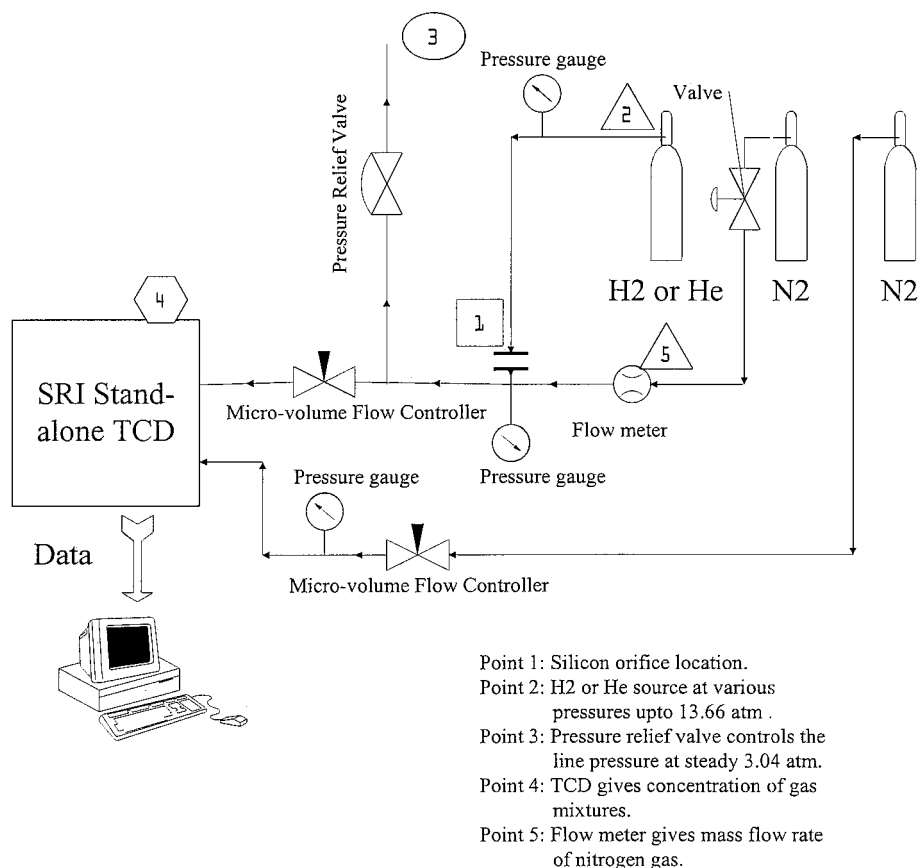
3

Pressure gauge

2

Valve

Pressure Relief Valve

H2 or He

N2

N2

4

1

SRI Standalone TCD

5

Micro-volume Flow Controller

Flow meter

Pressure gauge

Pressure gauge

Data

Micro-volume Flow Controller

Point 1: Silicon orifice location.
Point 2: H2 or He source at various pressures upto 13.66 atm .
Point 3: Pressure relief valve controls the line pressure at steady 3.04 atm.
Point 4: TCD gives concentration of gas mixtures.
Point 5: Flow meter gives mass flow rate of nitrogen gas.